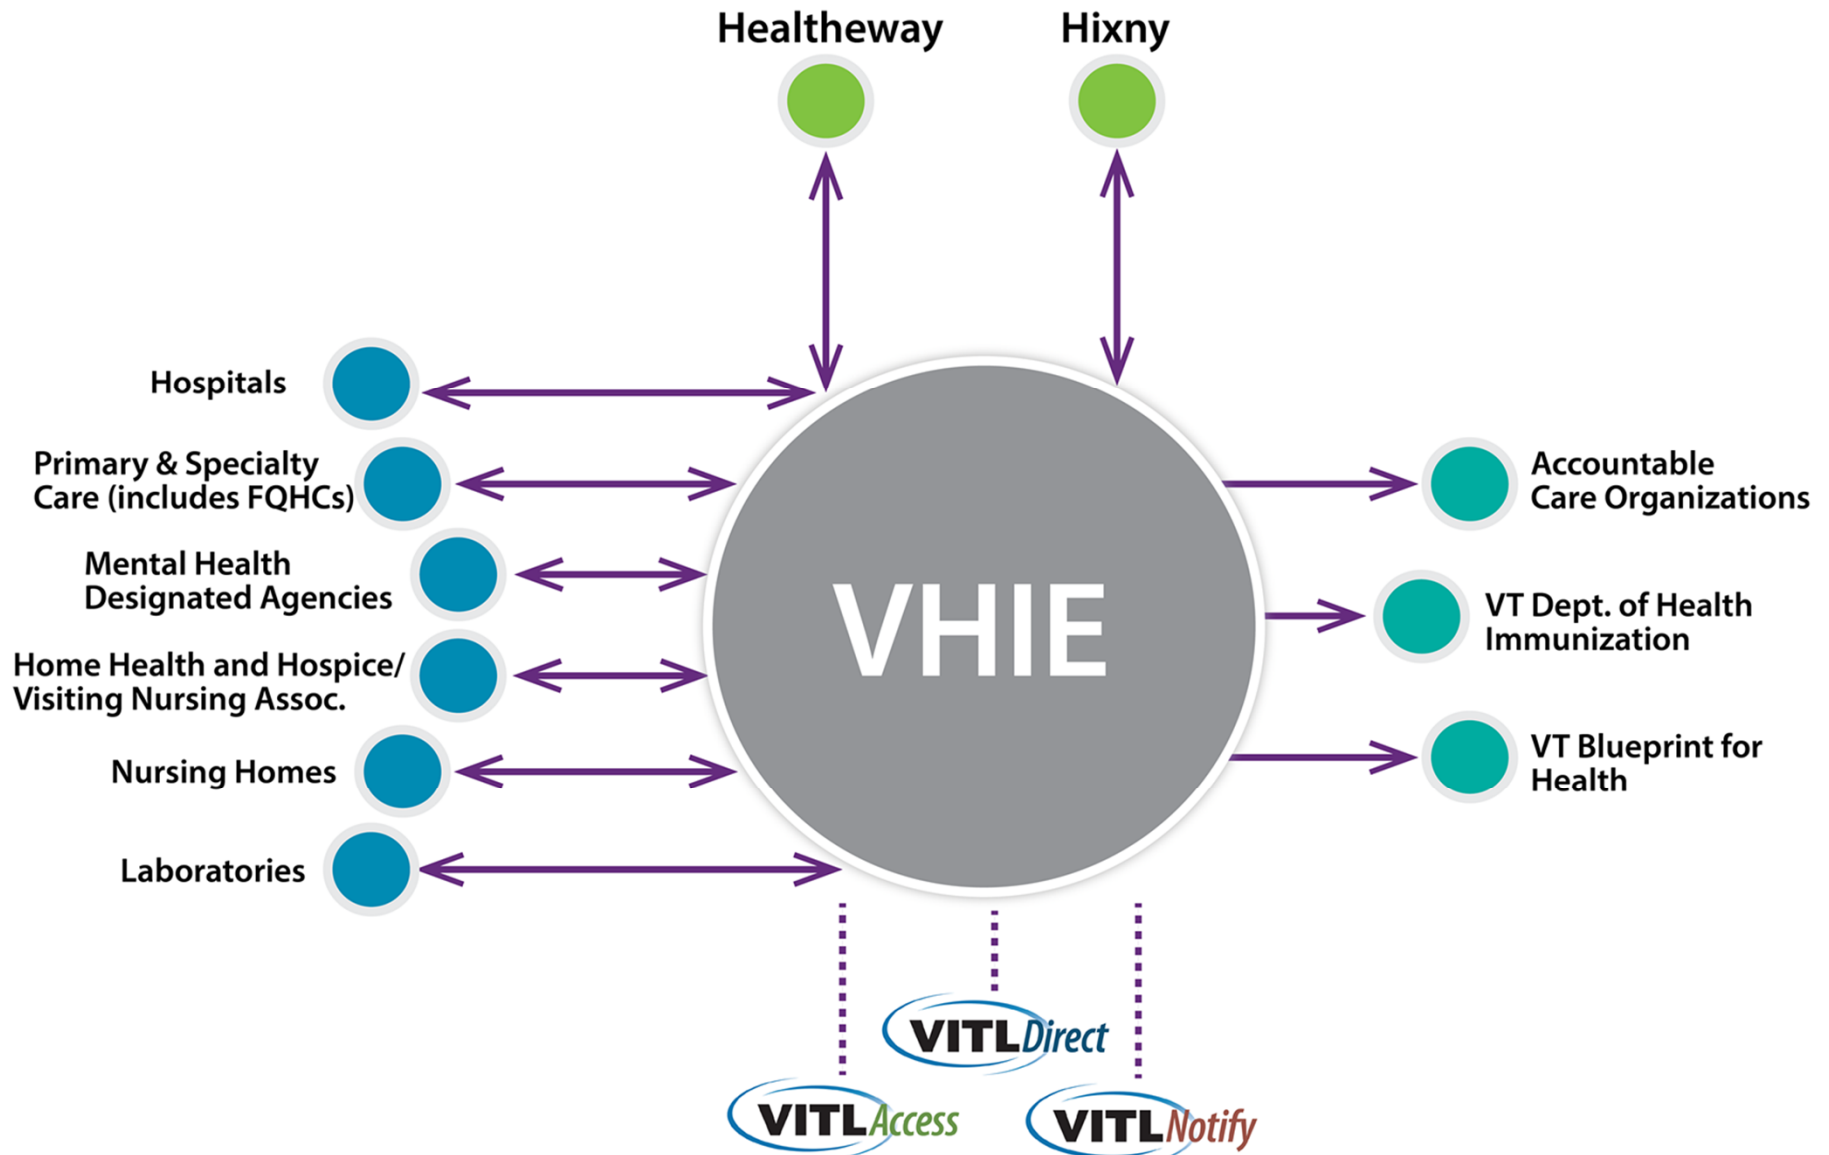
Healtheway

Hixny

Hospitals

Primary & Specialty Care (includes FQHCs)

Mental Health Designated Agencies

Home Health and Hospice/ Visiting Nursing Assoc.

Nursing Homes

Laboratories

VHIE

Accountable Care Organizations

VT Dept. of Health Immunization

VT Blueprint for Health

VITLDirect

VITLAccess

VITLNotify